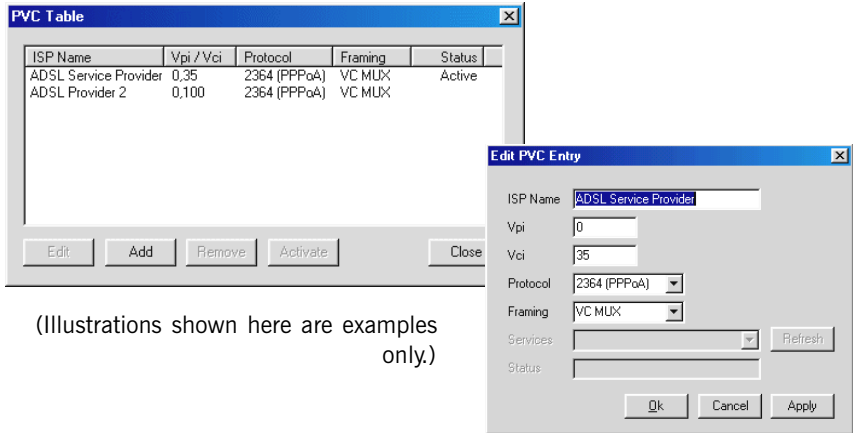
PVC Table

| ISP Name | Vpi / Vci | Protocol | Framing | Status |
|---|---|---|---|---|
| ADSL Service Provider | 0,35 | 2364 (PPPoA) | VC MUX | Active |
| ADSL Provider 2 | 0,100 | 2364 (PPPoA) | VC MUX | |

Edit Add Remove Activate Close

(Illustrations shown here are examples only.)

Edit PVC Entry

ISP Name ADSL Service Provider
Vpi 0
Vci 35
Protocol 2364 (PPPoA)
Framing VC MUX
Services Refresh
Status

Ok Cancel Apply